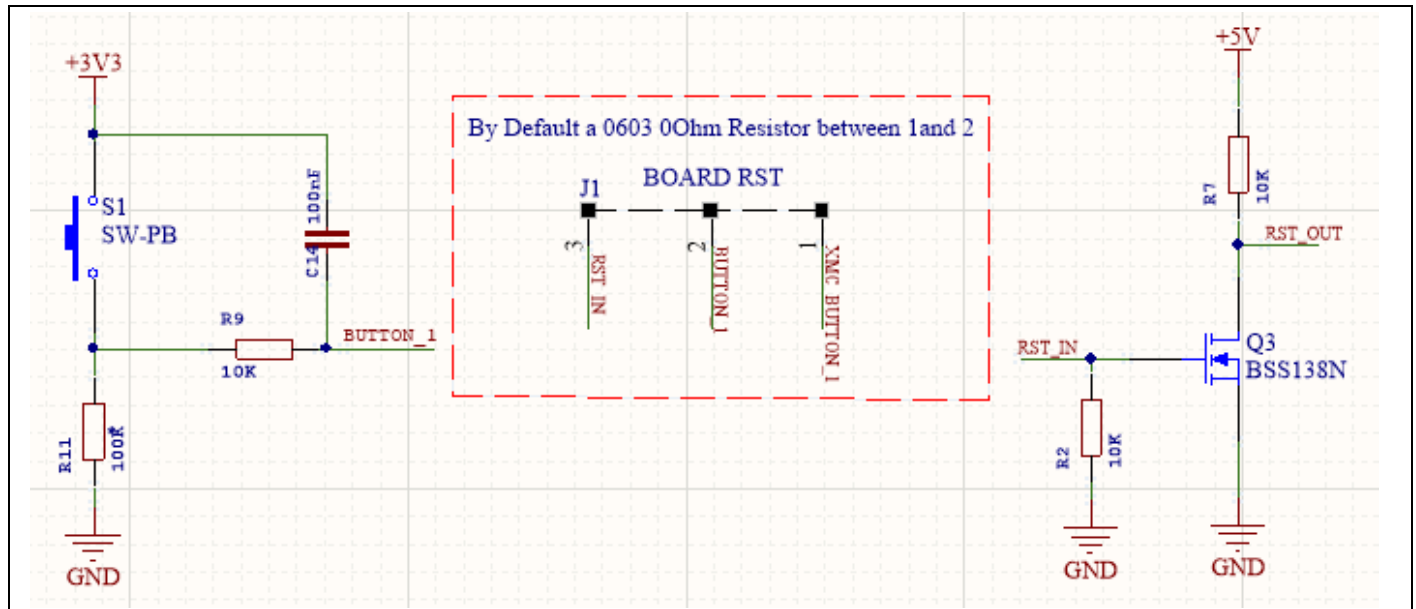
+3V3

S1
SW-PB

100nF
C14

R9
10K

BUTTON_1

R11
100K

GND

By Default a 0603 0Ohm Resistor between 1and 2

J1

BOARD RST

3
RST_IN

2
BUTTON_1

1
XMC BUTTON_1

+5V

R7
10K

RST_OUT

RST_IN

Q3
BSS138N

R2
10K

GND

GND